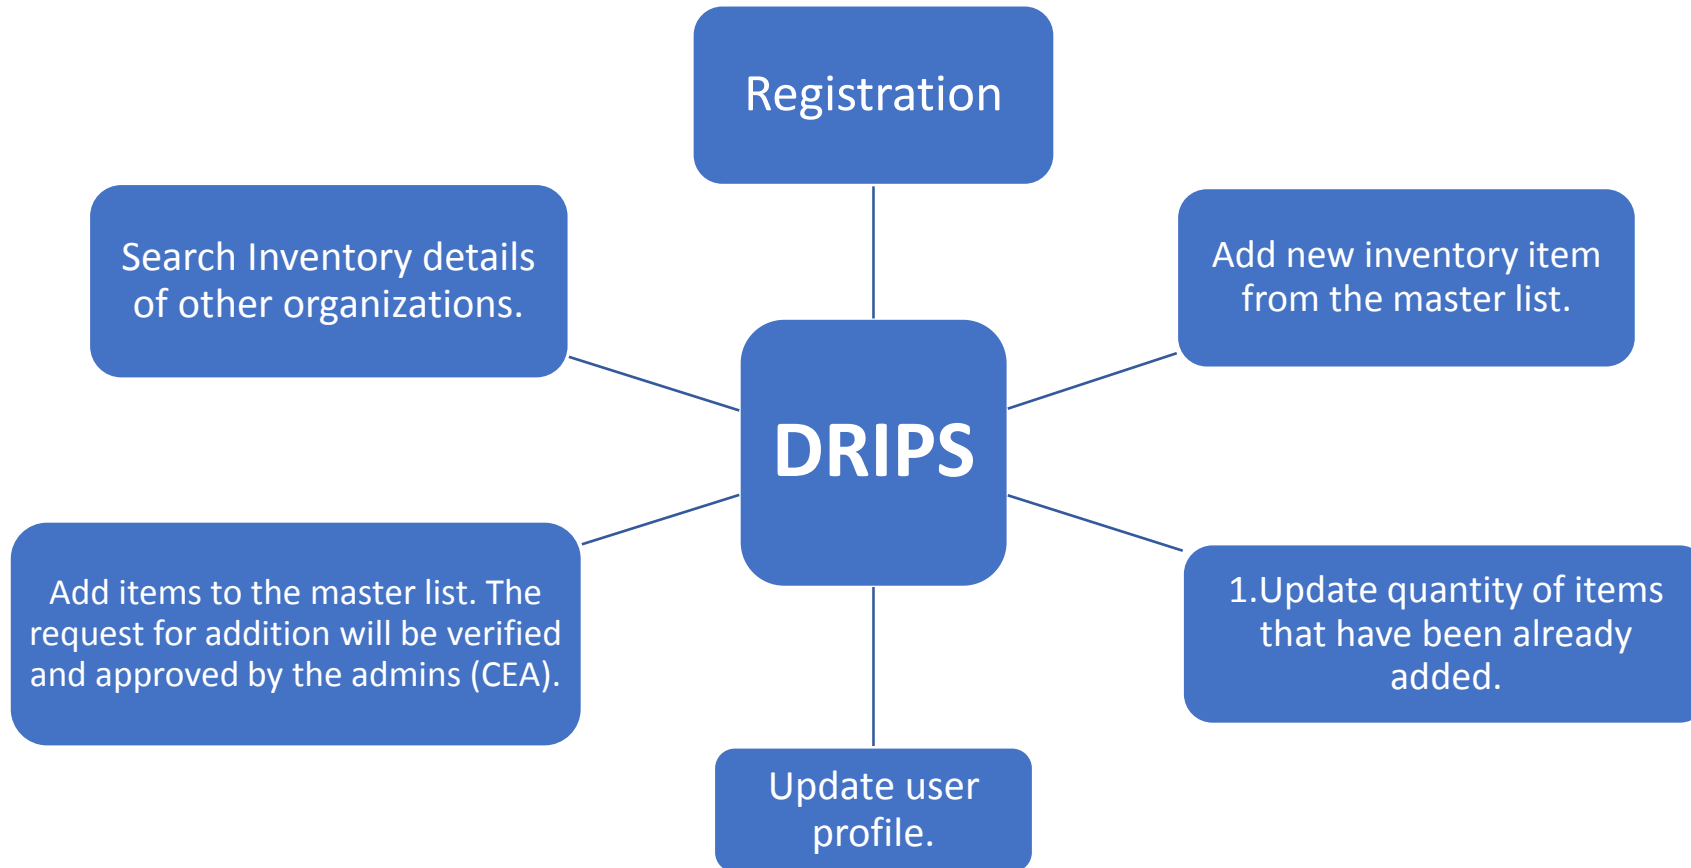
Registration

Search Inventory details of other organizations.

Add new inventory item from the master list.

DRIPS

Add items to the master list. The request for addition will be verified and approved by the admins (CEA).

1.Update quantity of items that have been already added.

Update user profile.